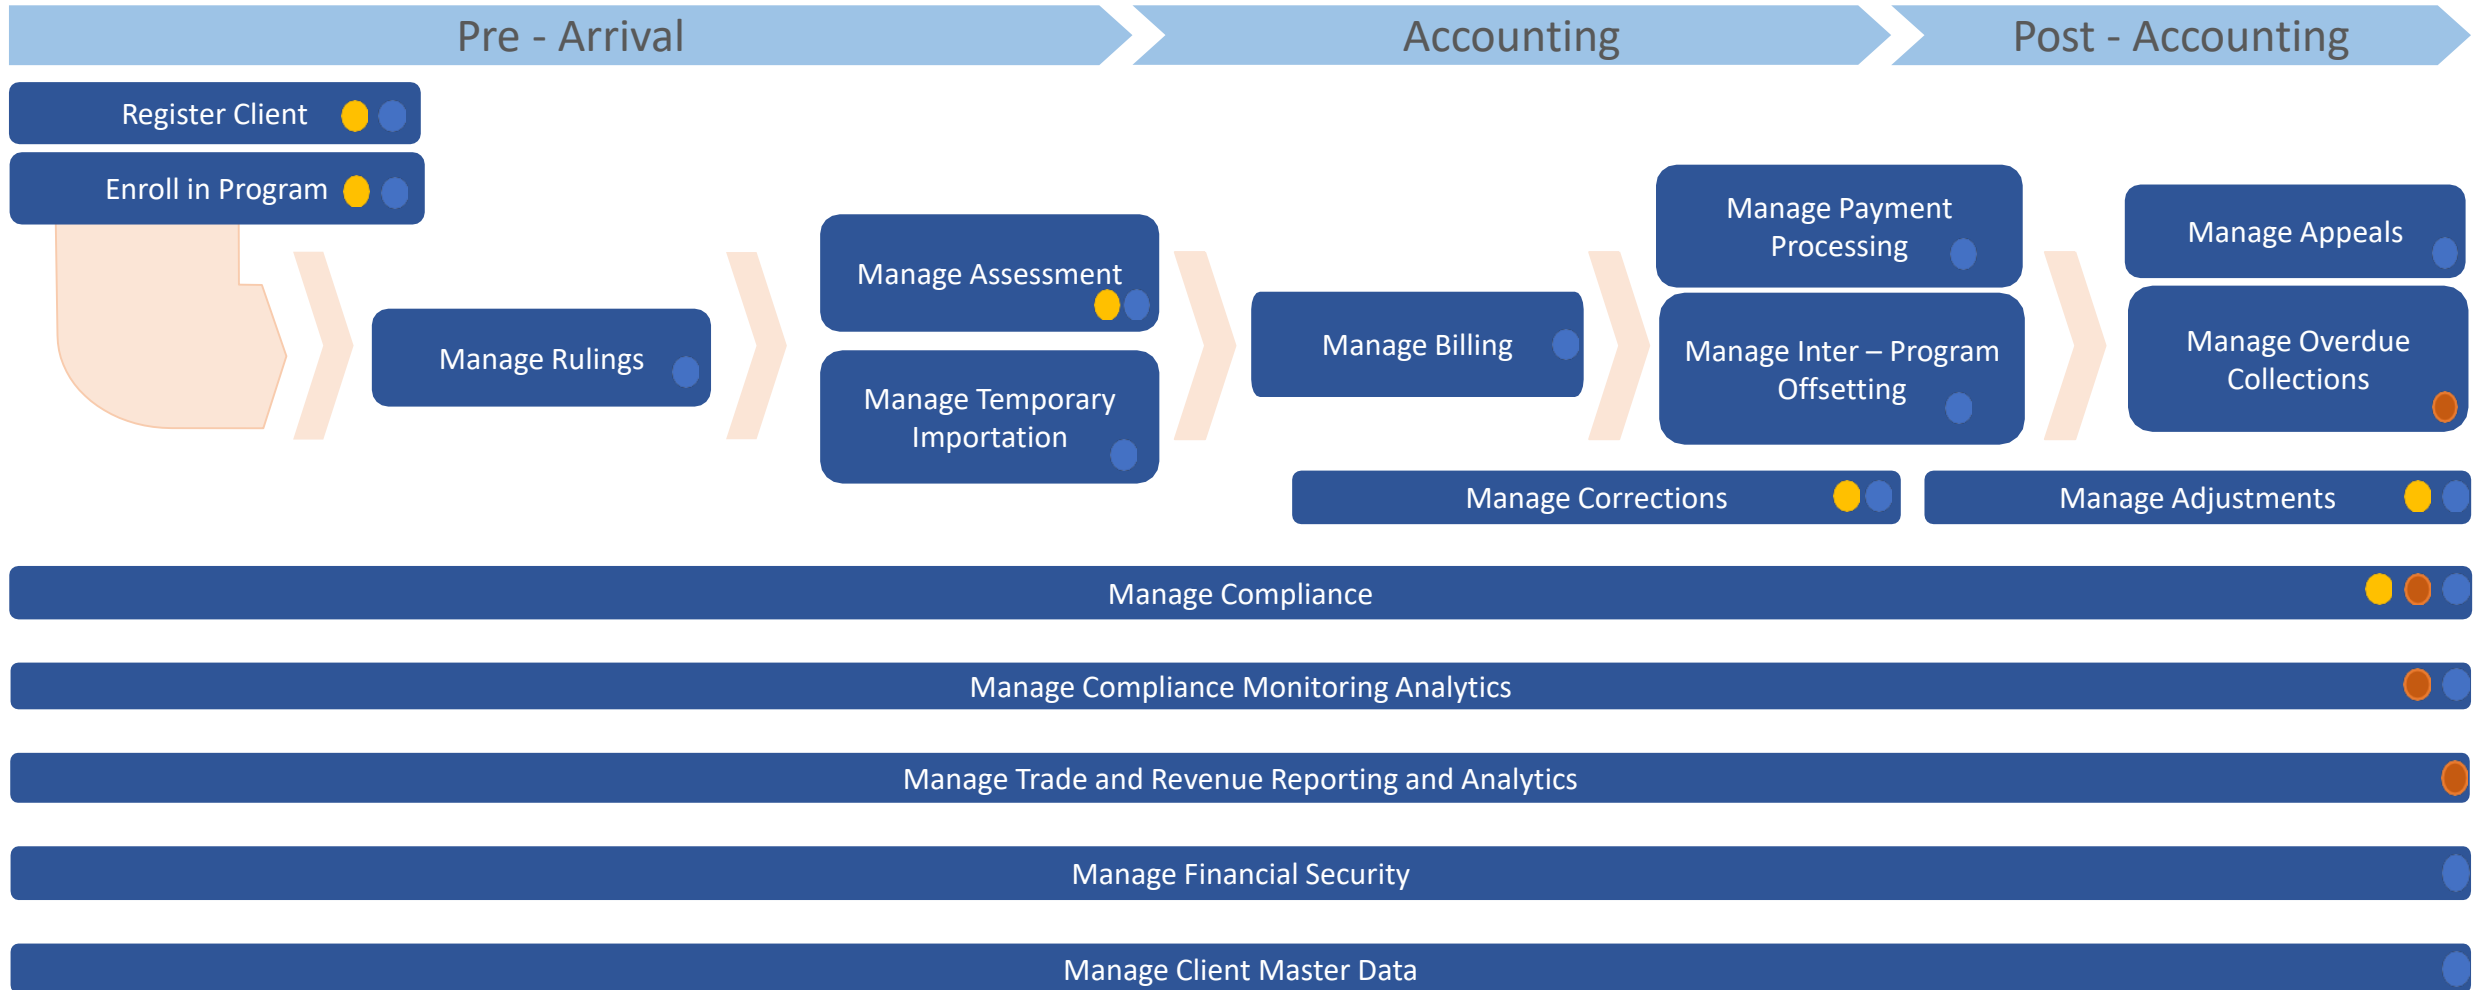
Pre - Arrival

Accounting

Post - Accounting

Register Client

Enroll in Program

Manage Rulings

Manage Assessment

Manage Temporary Importation

Manage Billing

Manage Payment Processing

Manage Inter – Program Offsetting

Manage Appeals

Manage Overdue Collections

Manage Corrections

Manage Adjustments

Manage Compliance

Manage Compliance Monitoring Analytics

Manage Trade and Revenue Reporting and Analytics

Manage Financial Security

Manage Client Master Data